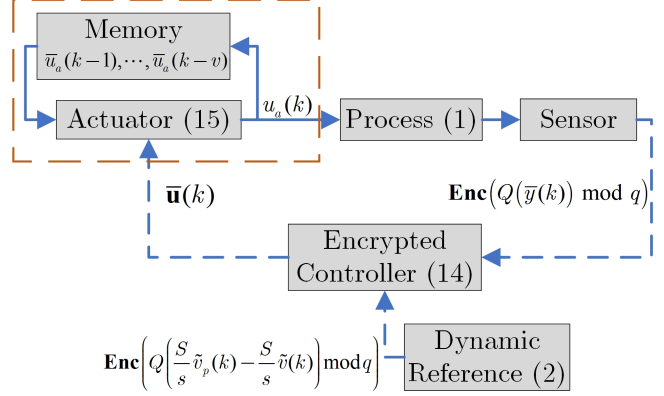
Memory
$\overline{u}_a(k-1), \cdots, \overline{u}_a(k-v)$

Actuator (15)

$u_a(k)$

Process (1)

Sensor

$\mathbf{Enc}\left(Q\left(\overline{y}(k)\right) \bmod q\right)$

$\overline{\mathbf{u}}(k)$

Encrypted Controller (14)

$\mathbf{Enc}\left(Q\left(\frac{S}{s}\tilde{v}_p(k) - \frac{S}{s}\tilde{v}(k)\right) \bmod q\right)$

Dynamic Reference (2)